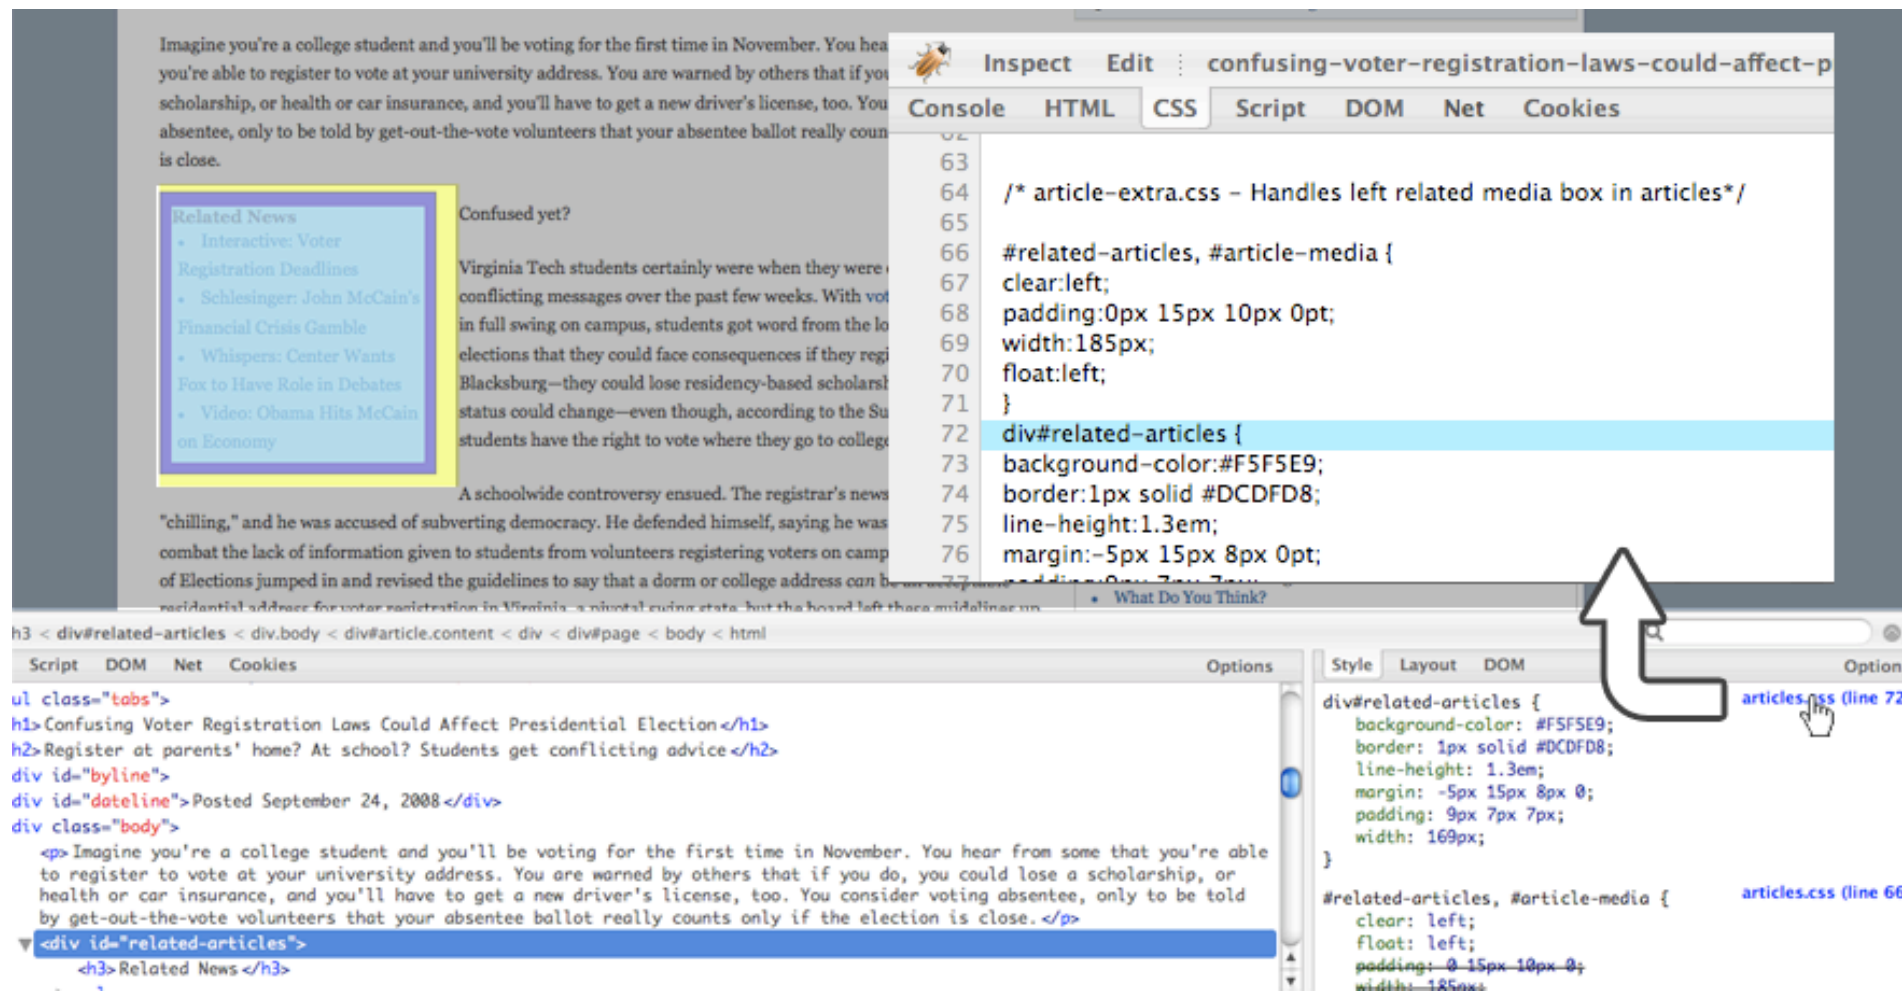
Imagine you're a college student and you'll be voting for the first time in November. You hea you're able to register to vote at your university address. You are warned by others that if yo scholarship, or health or car insurance, and you'll have to get a new driver's license, too. You absentee, only to be told by get-out-the-vote volunteers that your absentee ballot really coun is close.

Related News
• Interactive: Voter Registration Deadlines
• Schlesinger: John McCain's Financial Crisis Gamble
• Whispers: Center Wants Fox to Have Role in Debates
• Video: Obama Hits McCain on Economy

Confused yet?

Virginia Tech students certainly were when they were conflicting messages over the past few weeks. With vot in full swing on campus, students got word from the lo elections that they could face consequences if they regi Blacksburg—they could lose residency-based scholarsh status could change—even though, according to the Su students have the right to vote where they go to college

A schoolwide controversy ensued. The registrar's news "chilling," and he was accused of subverting democracy. He defended himself, saying he was combat the lack of information given to students from volunteers registering voters on camp of Elections jumped in and revised the guidelines to say that a dorm or college address can b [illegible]

Inspect Edit confusing-voter-registration-laws-could-affect-p
Console HTML CSS Script DOM Net Cookies

63
64 /* article-extra.css - Handles left related media box in articles*/
65
66 #related-articles, #article-media {
67 clear:left;
68 padding:0px 15px 10px 0pt;
69 width:185px;
70 float:left;
71 }
72 div#related-articles {
73 background-color:#F5F5E9;
74 border:1px solid #DCDFD8;
75 line-height:1.3em;
76 margin:-5px 15px 8px 0pt;

• What Do You Think?

h3 < div#related-articles < div.body < div#article.content < div < div#page < body < html

Script DOM Net Cookies Options

ul class="tabs">
h1>Confusing Voter Registration Laws Could Affect Presidential Election</h1>
h2>Register at parents' home? At school? Students get conflicting advice</h2>
div id="byline">
div id="dateline">Posted September 24, 2008</div>
div class="body">
<p>Imagine you're a college student and you'll be voting for the first time in November. You hear from some that you're able to register to vote at your university address. You are warned by others that if you do, you could lose a scholarship, or health or car insurance, and you'll have to get a new driver's license, too. You consider voting absentee, only to be told by get-out-the-vote volunteers that your absentee ballot really counts only if the election is close.</p>
<div id="related-articles">
<h3>Related News</h3>

Style Layout DOM Option

div#related-articles { articles.css (line 72
background-color: #F5F5E9;
border: 1px solid #DCDFD8;
line-height: 1.3em;
margin: -5px 15px 8px 0;
padding: 9px 7px 7px;
width: 169px;
}

#related-articles, #article-media { articles.css (line 66
clear: left;
float: left;
padding: 0 15px 10px 0;
width: 185px;